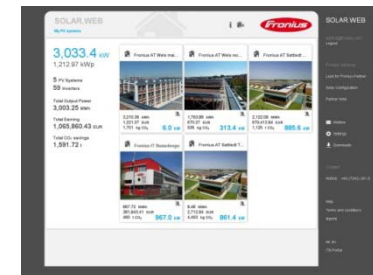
SOLAR.WEB

My PV systems

Fronius

3,033.4 kW
1,212.97 kWp

5 PV Systems
59 Inverters

Total Output Power
3,003.25 kWh

Total Earning
1,065,860.43 EUR

Total CO₂ savings
1,591.72 t

Fronius AT Wels ne...
2,210.35 kWh
1,221.07 EUR
1,751 kg CO₂
6.0 kW

Fronius AT Wels ror...
1,760.86 kWh
870.07 EUR
935 kg CO₂
313.4 kW

Fronius AT Sattledt ...
2,122.58 kWh
875.41 EUR
1,126 t CO₂
885.6 kW

Fronius IT Bussolengo
867.70 kWh
383,803.47 EUR
485 t CO₂
967.0 kW

Fronius AT Sattledt T...
8.48 kWh
2,712.84 EUR
4,462 kg CO₂
961.4 kW

SOLAR.WEB

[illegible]
Logout

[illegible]

Link for Fronius Partner

Basic Configuration

Partner Area

Notices

Settings

Downloads

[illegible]

Hotline: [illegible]

Help
Terms and conditions
Imprint

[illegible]
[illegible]